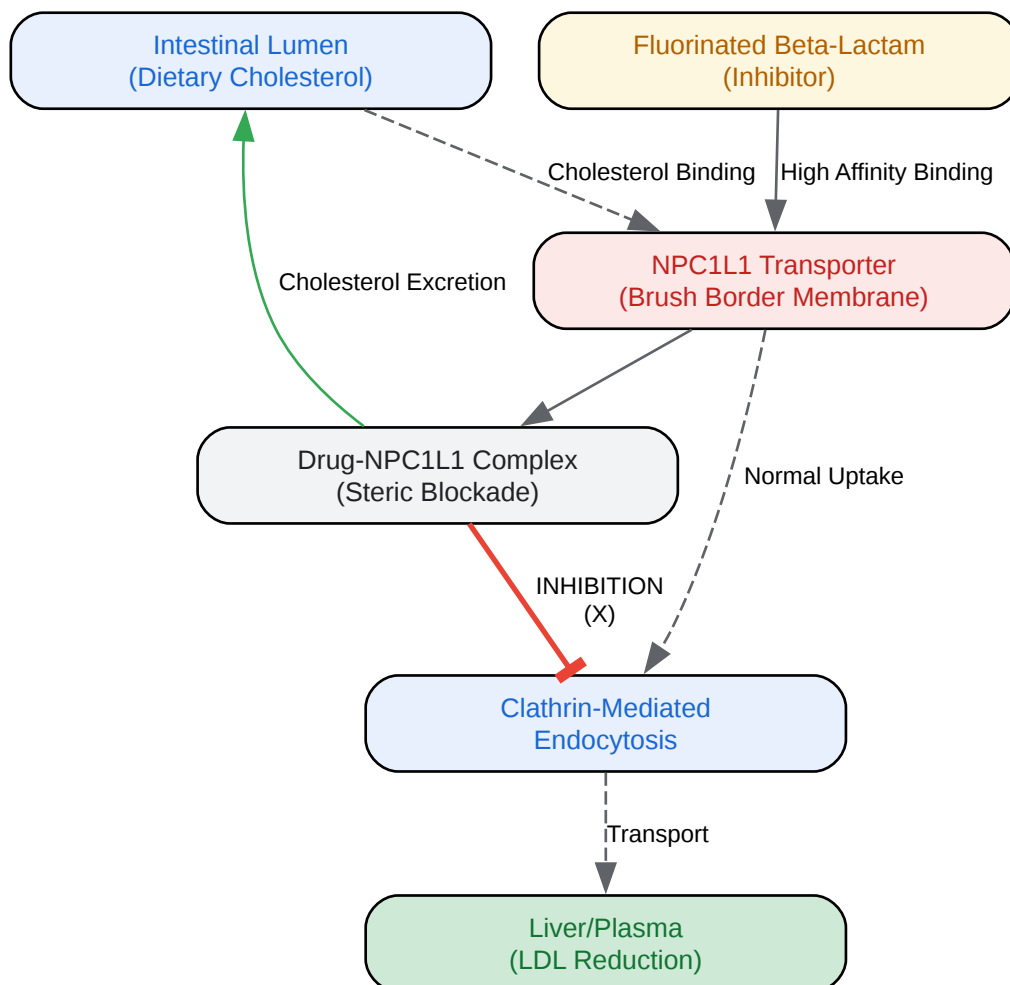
Intestinal Lumen
(Dietary Cholesterol)

Fluorinated Beta-Lactam
(Inhibitor)

Cholesterol Binding

High Affinity Binding

NPC1L1 Transporter
(Brush Border Membrane)

Cholesterol Excretion

Drug-NPC1L1 Complex
(Steric Blockade)

Normal Uptake

INHIBITION
(X)

Clathrin-Mediated
Endocytosis

Transport

Liver/Plasma
(LDL Reduction)